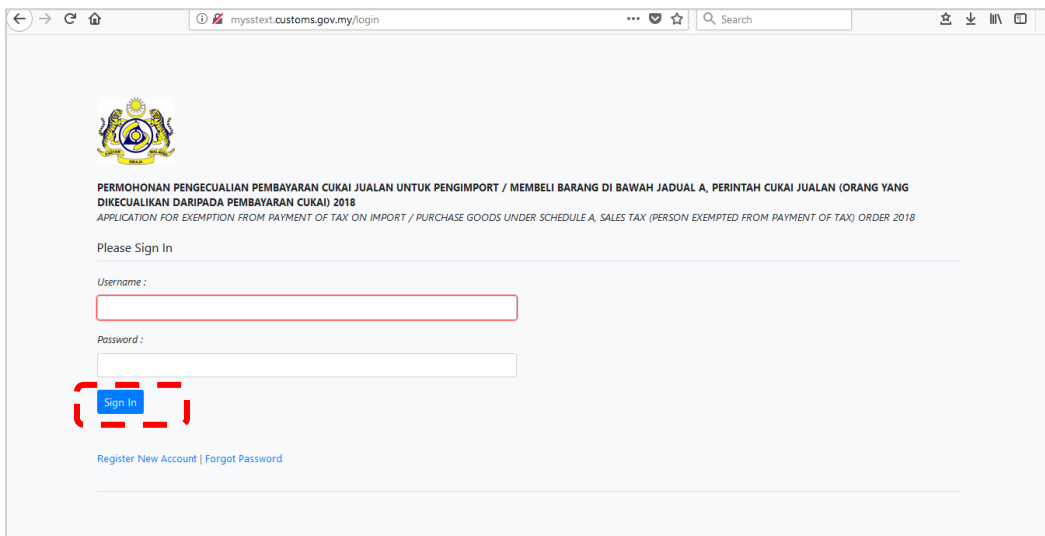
mysstext.customs.gov.my/login

Search

PERMOHONAN PENGECUALIAN PEMBAYARAN CUKAI JUALAN UNTUK PENGIMPORT / MEMBELI BARANG DI BAWAH JADUAL A, PERINTAH CUKAI JUALAN (ORANG YANG DIKECUALIKAN DARIPADA PEMBAYARAN CUKAI) 2018
APPLICATION FOR EXEMPTION FROM PAYMENT OF TAX ON IMPORT / PURCHASE GOODS UNDER SCHEDULE A, SALES TAX (PERSON EXEMPTED FROM PAYMENT OF TAX) ORDER 2018

Please Sign In

Username :

Password :

Sign In

Register New Account | Forgot Password